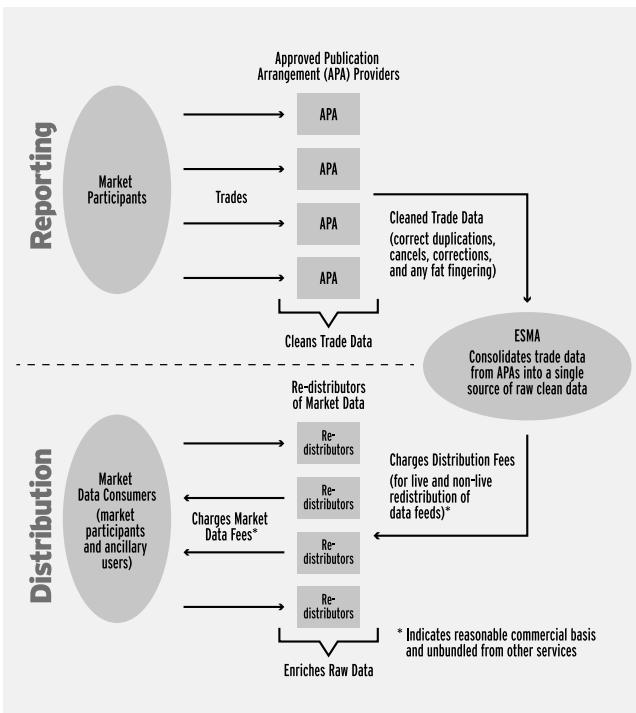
Reporting

Approved Publication Arrangement (APA) Providers

Market Participants

Trades

APA

APA

APA

APA

Cleaned Trade Data (correct duplications, cancels, corrections, and any fat fingering)

Cleans Trade Data

ESMA
Consolidates trade data from APAs into a single source of raw clean data

Distribution

Re-distributors of Market Data

Market Data Consumers (market participants and ancillary users)

Re-distributors

Re-distributors

Re-distributors

Re-distributors

Charges Distribution Fees (for live and non-live redistribution of data feeds)*

Charges Market Data Fees*

Enriches Raw Data

* Indicates reasonable commercial basis and unbundled from other services